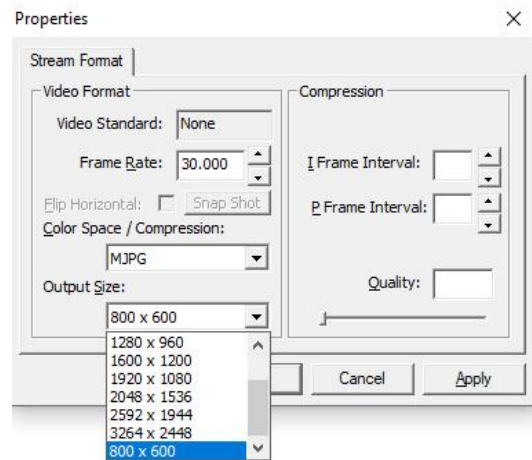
Properties

×

Stream Format

Video Format

Video Standard: None

Frame Rate: 30.000

Flip Horizontal: Snap Shot

Color Space / Compression:

MJPG

Output Size:

800 x 600

1280 x 960
1600 x 1200
1920 x 1080
2048 x 1536
2592 x 1944
3264 x 2448
800 x 600

Compression

I Frame Interval:

P Frame Interval:

Quality:

Cancel

Apply